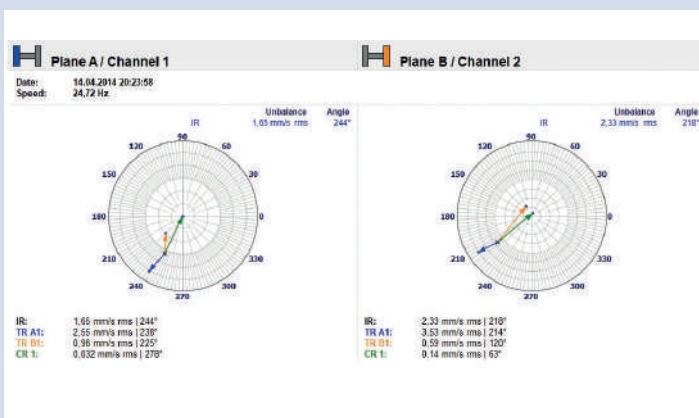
Plane A / Channel 1

Date: 14.04.2014 20:23:58
Speed: 24,72 Hz

| | Unbalance | Angle |
|---|---|---|
| IR | 1,65 mm/s rms | 244° |

90
60
30
0
330
300
270
240
210
180
150
120

IR: 1,65 mm/s rms | 244°
TR A1: 2,55 mm/s rms | 238°
TR B1: 0,96 mm/s rms | 225°
CR 1: 0,032 mm/s rms | 278°

Plane B / Channel 2

| | Unbalance | Angle |
|---|---|---|
| IR | 2,33 mm/s rms | 218° |

90
60
30
0
330
300
270
240
210
180
150
120

IR: 2,33 mm/s rms | 218°
TR A1: 3,53 mm/s rms | 214°
TR B1: 0,59 mm/s rms | 120°
CR 1: 0,14 mm/s rms | 63°